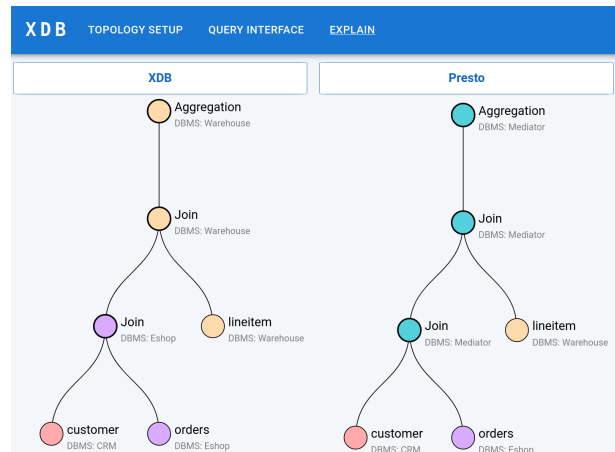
XDB TOPOLOGY SETUP QUERY INTERFACE EXPLAIN

XDB

Aggregation
DBMS: Warehouse

Join
DBMS: Warehouse

Join
DBMS: Eshop

lineitem
DBMS: Warehouse

customer
DBMS: CRM

orders
DBMS: Eshop

Presto

Aggregation
DBMS: Mediator

Join
DBMS: Mediator

Join
DBMS: Mediator

lineitem
DBMS: Warehouse

customer
DBMS: CRM

orders
DBMS: Eshop